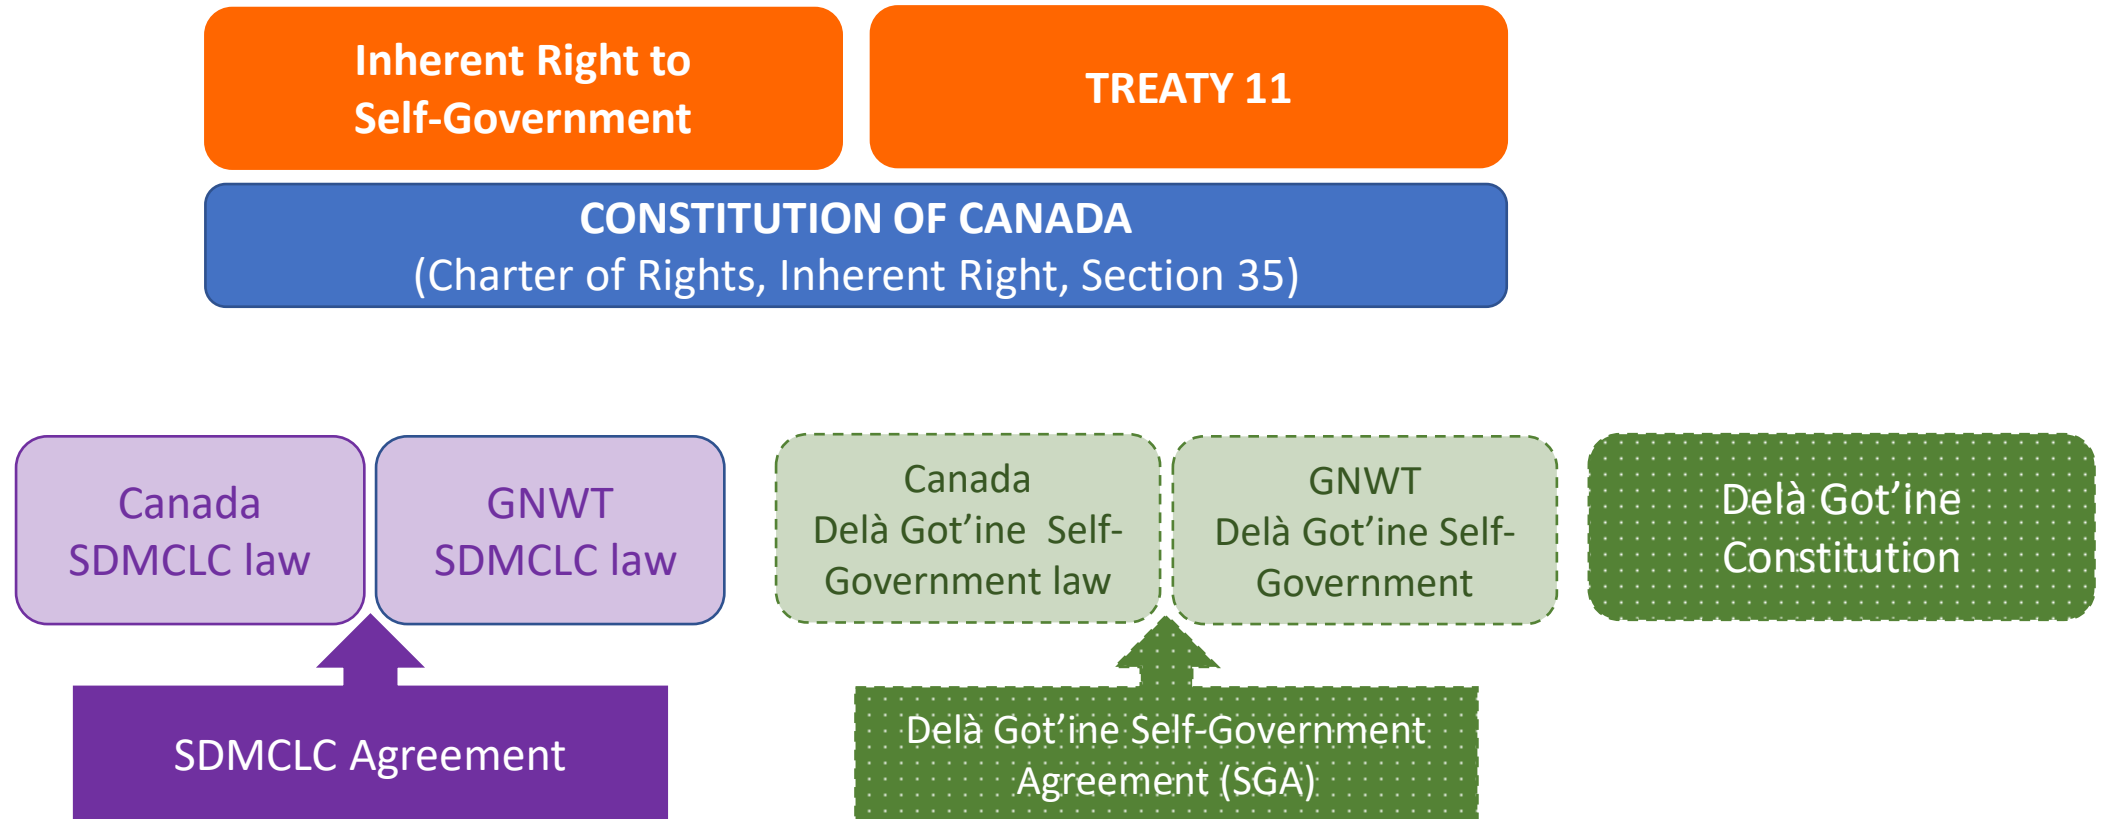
Inherent Right to Self-Government

TREATY 11

CONSTITUTION OF CANADA
(Charter of Rights, Inherent Right, Section 35)

Canada SDMCLC law

GNWT SDMCLC law

Canada Delà Got'ine Self-Government law

GNWT Delà Got'ine Self-Government

Delà Got'ine Constitution

SDMCLC Agreement

Delà Got'ine Self-Government Agreement (SGA)